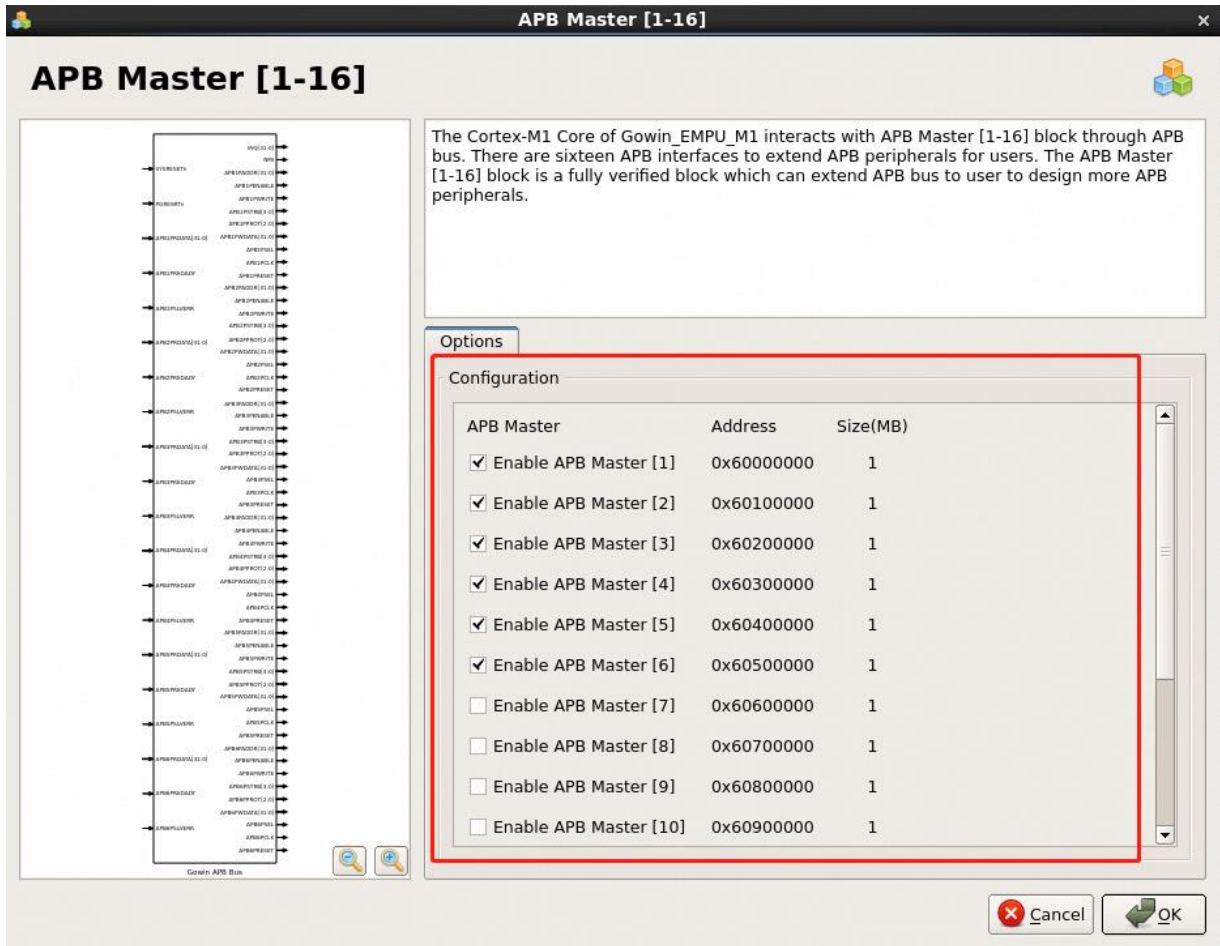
APB Master [1-16]

APB Master [1-16]

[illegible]

Gowin APB Bus

The Cortex-M1 Core of Gowin_EMPU_M1 interacts with APB Master [1-16] block through APB bus. There are sixteen APB interfaces to extend APB peripherals for users. The APB Master [1-16] block is a fully verified block which can extend APB bus to user to design more APB peripherals.

Options

Configuration

| APB Master | Address | Size(MB) |
|---|---|---|
| ✓ Enable APB Master [1] | 0x60000000 | 1 |
| ✓ Enable APB Master [2] | 0x60100000 | 1 |
| ✓ Enable APB Master [3] | 0x60200000 | 1 |
| ✓ Enable APB Master [4] | 0x60300000 | 1 |
| ✓ Enable APB Master [5] | 0x60400000 | 1 |
| ✓ Enable APB Master [6] | 0x60500000 | 1 |
| Enable APB Master [7] | 0x60600000 | 1 |
| Enable APB Master [8] | 0x60700000 | 1 |
| Enable APB Master [9] | 0x60800000 | 1 |
| Enable APB Master [10] | 0x60900000 | 1 |

Cancel OK